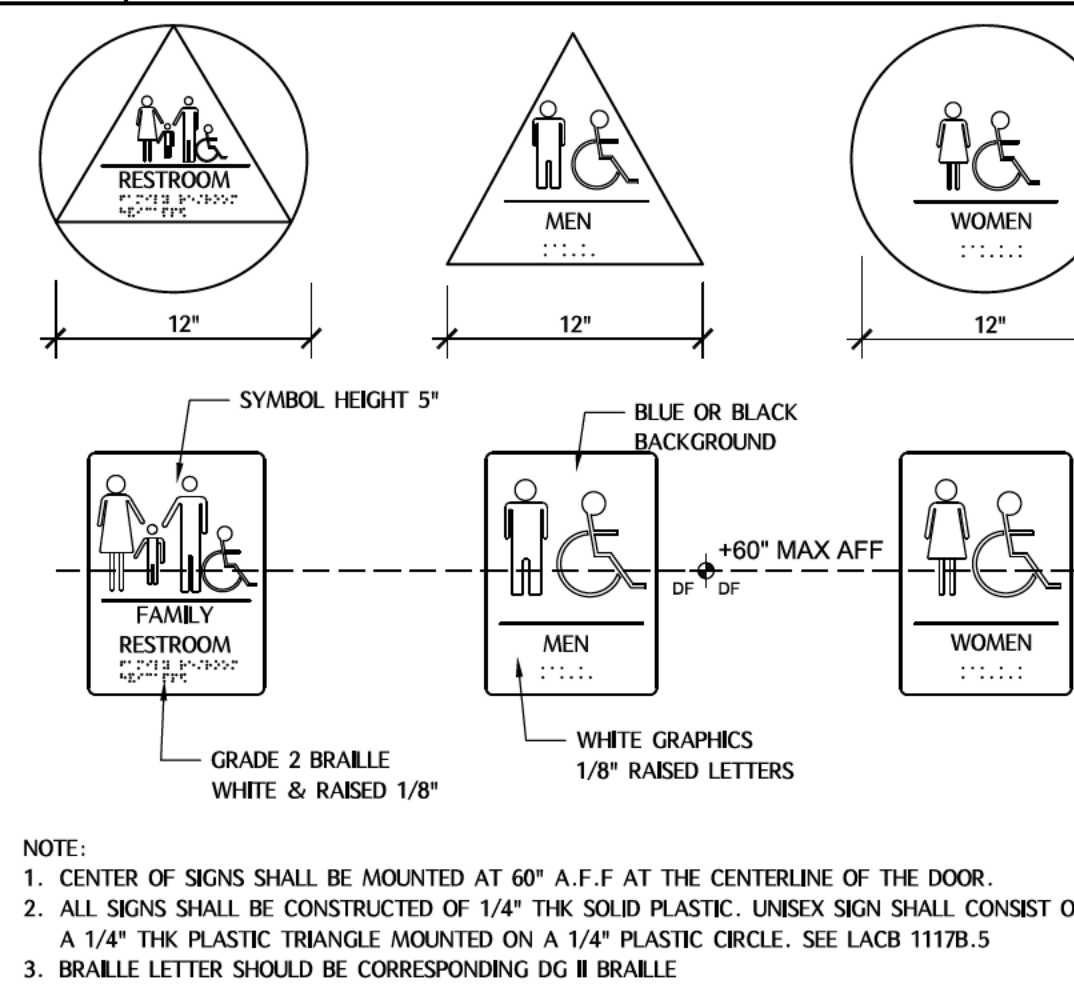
RESTROOM

MEN

WOMEN

12"

12"

12"

SYMBOL HEIGHT 5"

BLUE OR BLACK BACKGROUND

FAMILY RESTROOM

MEN

+60" MAX AFF

DF DF

WOMEN

GRADE 2 BRAILLE WHITE & RAISED 1/8"

WHITE GRAPHICS 1/8" RAISED LETTERS

NOTE:
1. CENTER OF SIGNS SHALL BE MOUNTED AT 60" A.F.F AT THE CENTERLINE OF THE DOOR.
2. ALL SIGNS SHALL BE CONSTRUCTED OF 1/4" THK SOLID PLASTIC. UNISEX SIGN SHALL CONSIST O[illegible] A 1/4" THK PLASTIC TRIANGLE MOUNTED ON A 1/4" PLASTIC CIRCLE. SEE LACB 1117B.5
3. BRAILLE LETTER SHOULD BE CORRESPONDING DG II BRAILLE